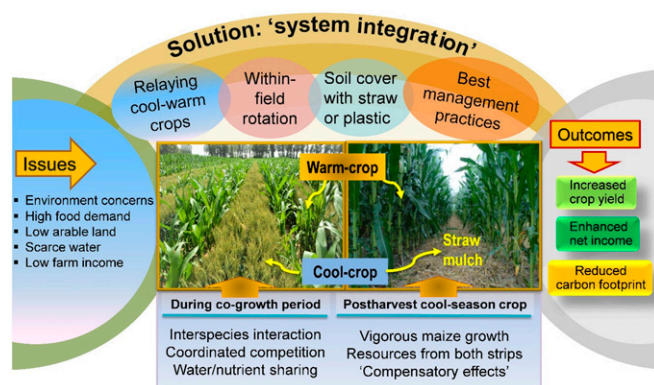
Solution: 'system integration'

Relaying cool-warm crops

Within-field rotation

Soil cover with straw or plastic

Best management practices

Issues

- Environment concerns
- High food demand
- Low arable land
- Scarce water
- Low farm income

Warm-crop

Straw mulch

Cool-crop

Outcomes

Increased crop yield

Enhanced net income

Reduced carbon footprint

During co-growth period

Interspecies interaction
Coordinated competition
Water/nutrient sharing

Postharvest cool-season crop

Vigorous maize growth
Resources from both strips
'Compensatory effects'